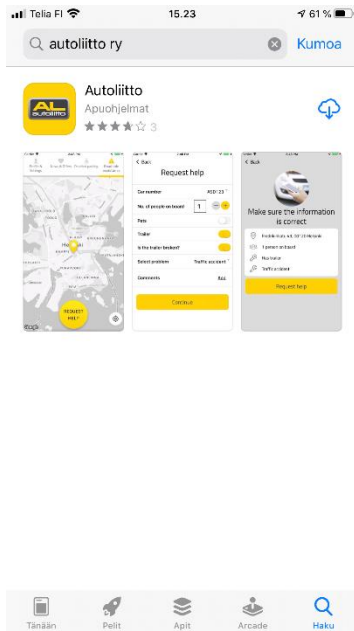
Telia FI 15.23 61 %

autoliitto ry Kumoa

AL AUTOLIITTO

Autoliitto
Apuohjelmat
3

Back
Request help
Car number ABD 123
No. of people on board 1
Pets
Trailer
Is the trailer booked?
Select problem Traffic accident
Comments Add
Continue

REQUEST HELP

Back
Make sure the information is correct
Request help

Tänään Pelit Apit Arcade Haku